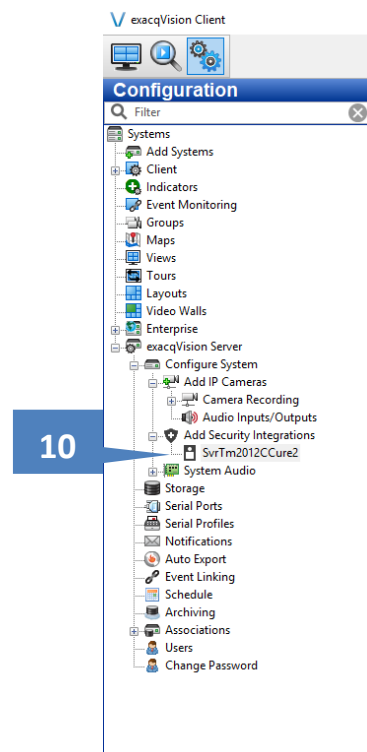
exacqVision Client

Configuration

Filter

Systems
Add Systems
Client
Indicators
Event Monitoring
Groups
Maps
Views
Tours
Layouts
Video Walls
Enterprise
exacqVision Server
Configure System
Add IP Cameras
Camera Recording
Audio Inputs/Outputs
Add Security Integrations
SvrTm2012CCure2
System Audio
Storage
Serial Ports
Serial Profiles
Notifications
Auto Export
Event Linking
Schedule
Archiving
Associations
Users
Change Password

10